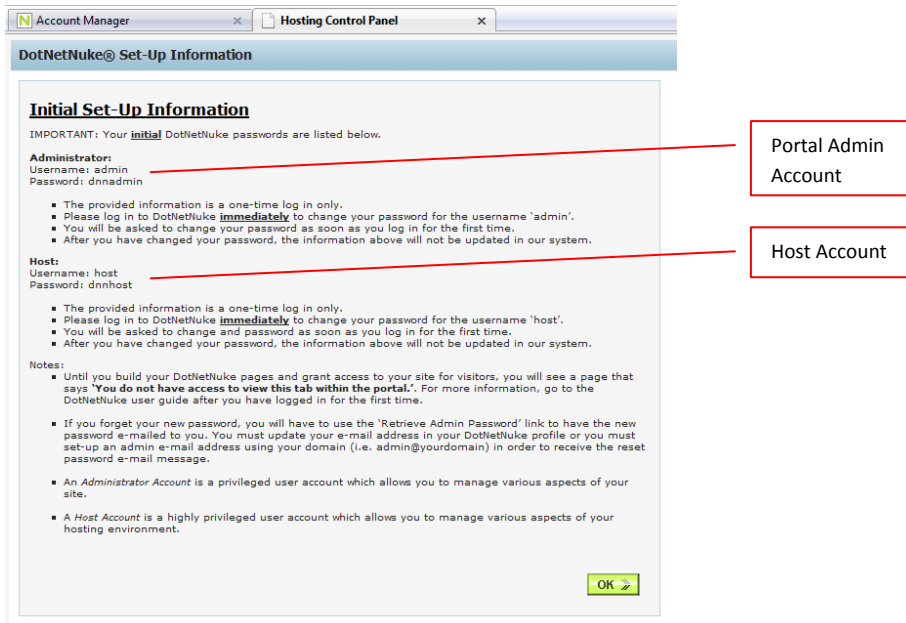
Account Manager ×
Hosting Control Panel ×

DotNetNuke® Set-Up Information

Initial Set-Up Information

IMPORTANT: Your initial DotNetNuke passwords are listed below.

Administrator:
Username: admin
Password: dnnadmin

- The provided information is a one-time log in only.
- Please log in to DotNetNuke immediately to change your password for the username 'admin'.
- You will be asked to change your password as soon as you log in for the first time.
- After you have changed your password, the information above will not be updated in our system.

Host:
Username: host
Password: dnnhost

- The provided information is a one-time log in only.
- Please log in to DotNetNuke immediately to change your password for the username 'host'.
- You will be asked to change and password as soon as you log in for the first time.
- After you have changed your password, the information above will not be updated in our system.

Notes:

- Until you build your DotNetNuke pages and grant access to your site for visitors, you will see a page that says 'You do not have access to view this tab within the portal.'. For more information, go to the DotNetNuke user guide after you have logged in for the first time.

- If you forget your new password, you will have to use the 'Retrieve Admin Password' link to have the new password e-mailed to you. You must update your e-mail address in your DotNetNuke profile or you must set-up an admin e-mail address using your domain (i.e. admin@yourdomain) in order to receive the reset password e-mail message.

- An Administrator Account is a privileged user account which allows you to manage various aspects of your site.

- A Host Account is a highly privileged user account which allows you to manage various aspects of your hosting environment.

OK

Portal Admin Account

Host Account